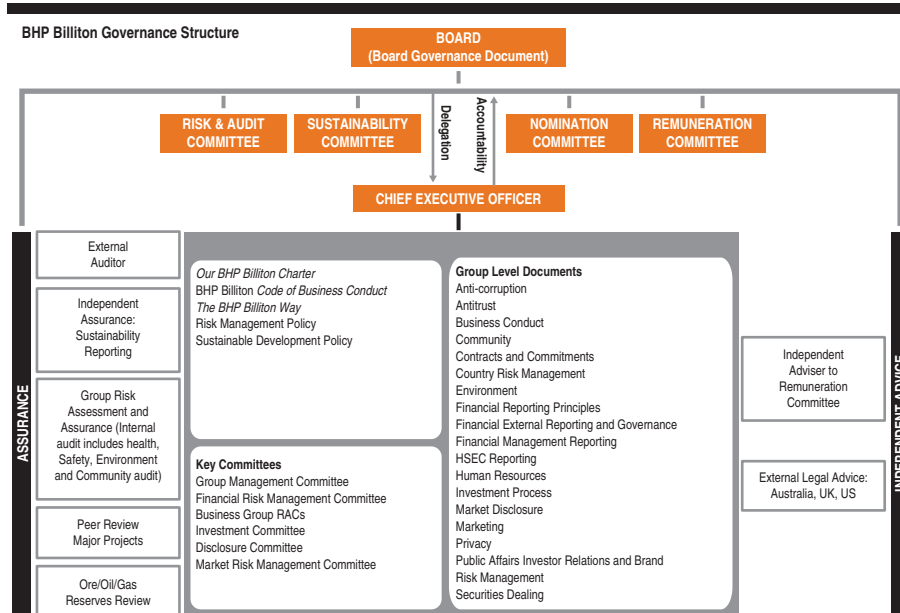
BHP Billiton Governance Structure

BOARD
(Board Governance Document)

RISK & AUDIT COMMITTEE

SUSTAINABILITY COMMITTEE

Delegation

Accountability

NOMINATION COMMITTEE

REMUNERATION COMMITTEE

CHIEF EXECUTIVE OFFICER

ASSURANCE

External Auditor

Independent Assurance: Sustainability Reporting

Group Risk Assessment and Assurance (Internal audit includes health, Safety, Environment and Community audit)

Peer Review Major Projects

Ore/Oil/Gas Reserves Review

Our BHP Billiton Charter
BHP Billiton Code of Business Conduct
The BHP Billiton Way
Risk Management Policy
Sustainable Development Policy

Key Committees
Group Management Committee
Financial Risk Management Committee
Business Group RACs
Investment Committee
Disclosure Committee
Market Risk Management Committee

Group Level Documents
Anti-corruption
Antitrust
Business Conduct
Community
Contracts and Commitments
Country Risk Management
Environment
Financial Reporting Principles
Financial External Reporting and Governance
Financial Management Reporting
HSEC Reporting
Human Resources
Investment Process
Market Disclosure
Marketing
Privacy
Public Affairs Investor Relations and Brand
Risk Management
Securities Dealing

Independent Adviser to Remuneration Committee

External Legal Advice: Australia, UK, US

INDEPENDENT ADVICE